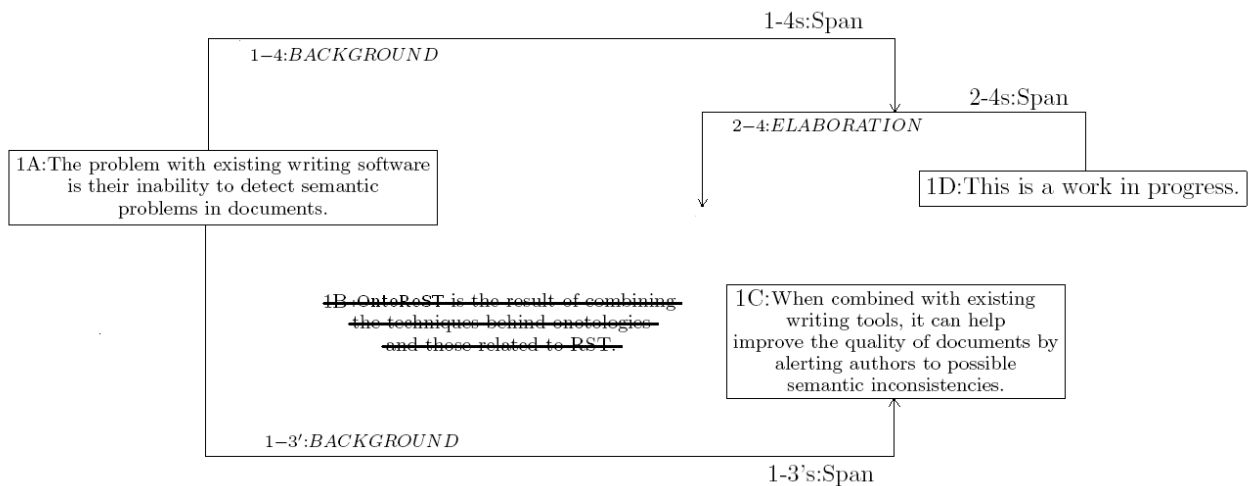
1-4s:Span

1–4:*BACKGROUND*

2-4s:Span

2–4:*ELABORATION*

1A:The problem with existing writing software is their inability to detect semantic problems in documents.

1D:This is a work in progress.

~~1B:OntoReST is the result of combining the techniques behind onotologies and those related to RST.~~

1C:When combined with existing writing tools, it can help improve the quality of documents by alerting authors to possible semantic inconsistencies.

1–3′:*BACKGROUND*

1-3's:Span